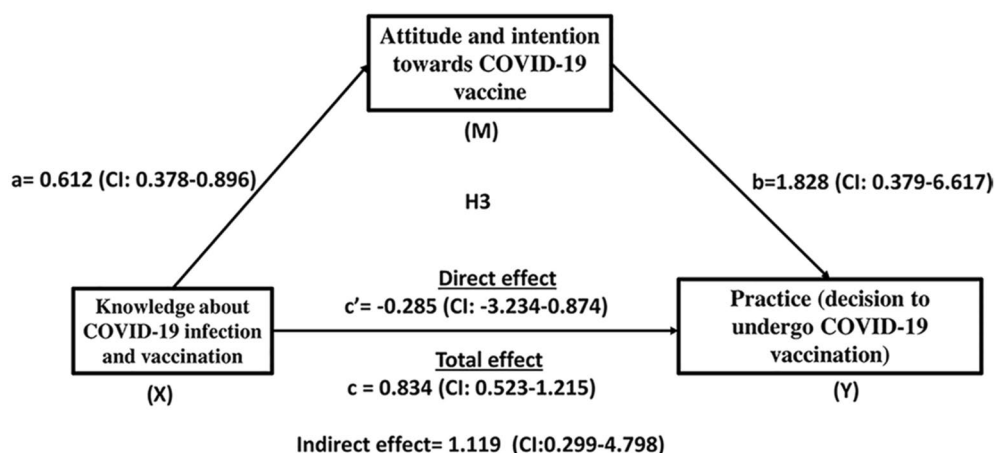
Attitude and intention towards COVID-19 vaccine

(M)

a= 0.612 (CI: 0.378-0.896)

H3

b=1.828 (CI: 0.379-6.617)

Direct effect
c'= -0.285 (CI: -3.234-0.874)

Knowledge about COVID-19 infection and vaccination

(X)

Total effect
c = 0.834 (CI: 0.523-1.215)

Practice (decision to undergo COVID-19 vaccination)

(Y)

Indirect effect= 1.119 (CI:0.299-4.798)